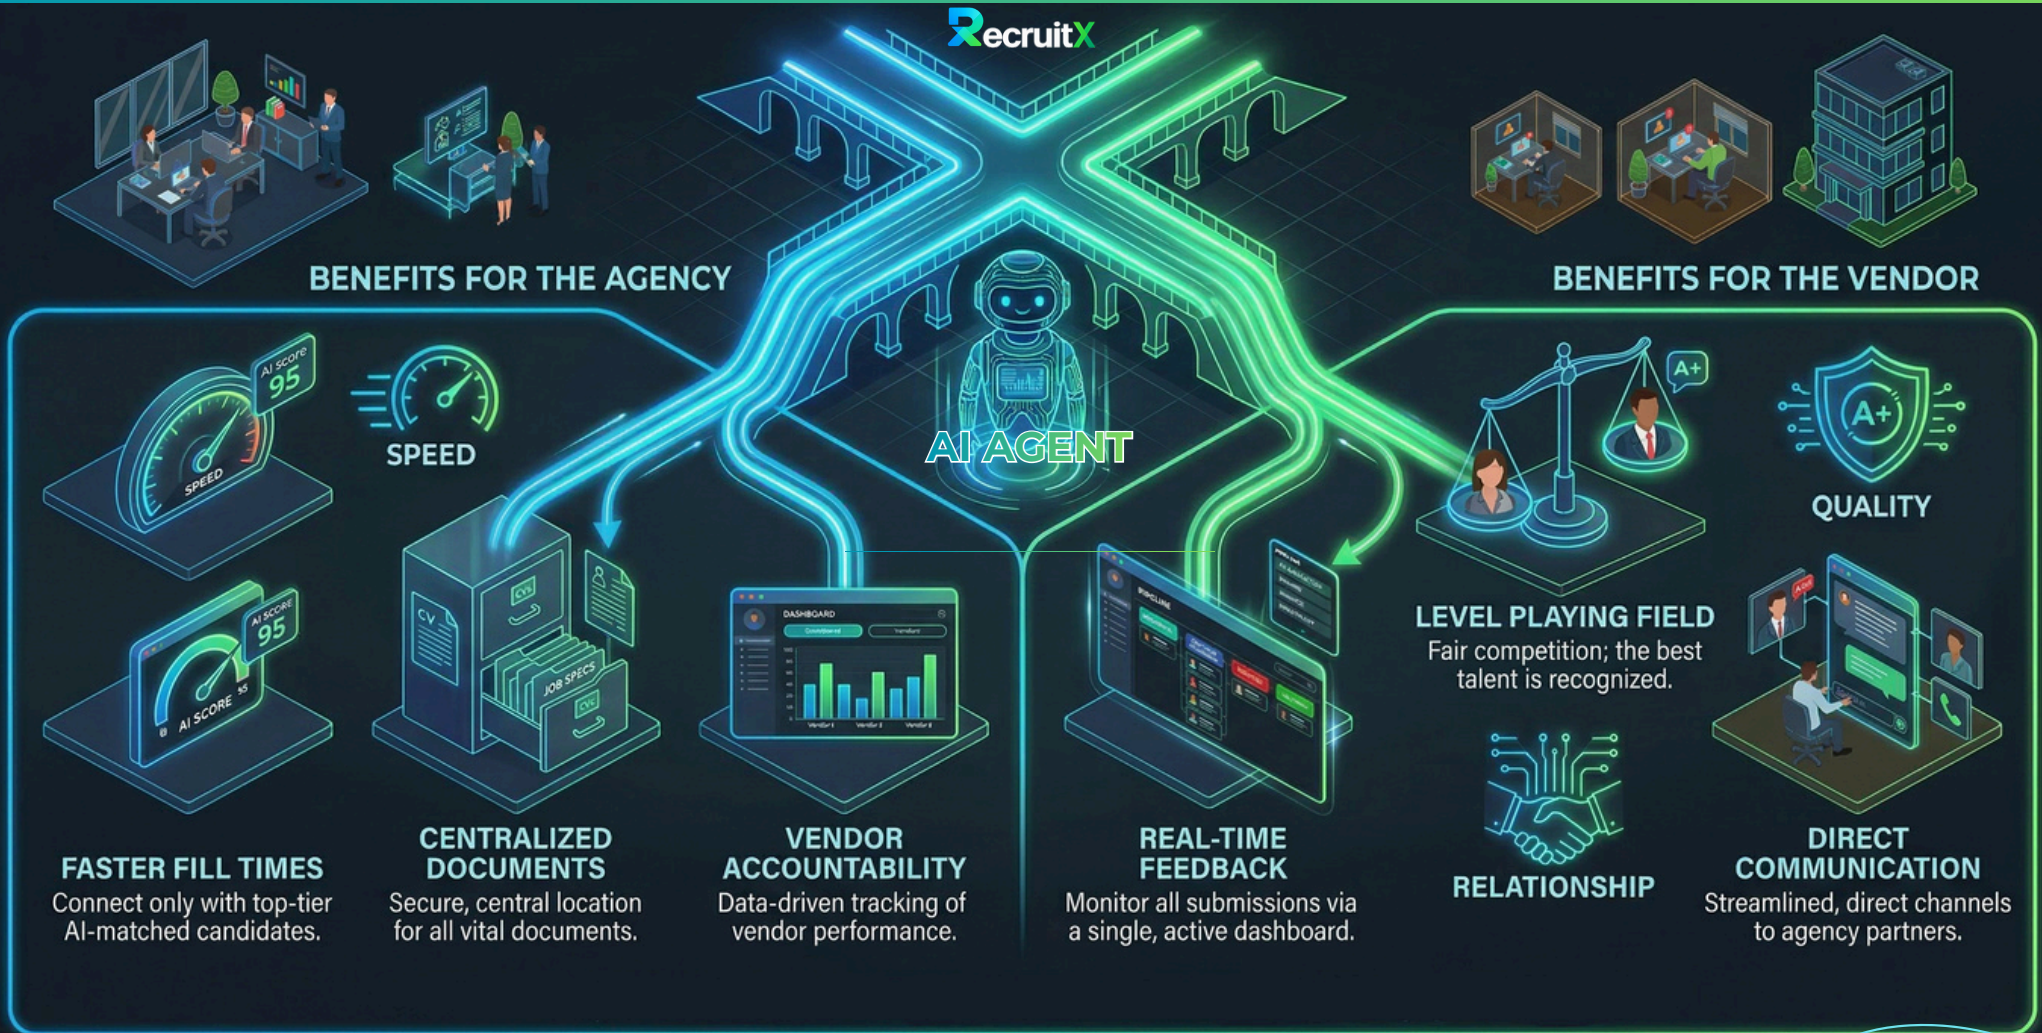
RecruitX

BENEFITS FOR THE AGENCY

BENEFITS FOR THE VENDOR

AI score 95

SPEED

SPEED

AI SCORE 95

AI SCORE 95

CV

CV

JOB SPECS

CV

DASHBOARD

AI AGENT

A+

A+

QUALITY

LEVEL PLAYING FIELD
Fair competition; the best talent is recognized.

FASTER FILL TIMES
Connect only with top-tier AI-matched candidates.

CENTRALIZED DOCUMENTS
Secure, central location for all vital documents.

VENDOR ACCOUNTABILITY
Data-driven tracking of vendor performance.

REAL-TIME FEEDBACK
Monitor all submissions via a single, active dashboard.

RELATIONSHIP

DIRECT COMMUNICATION
Streamlined, direct channels to agency partners.